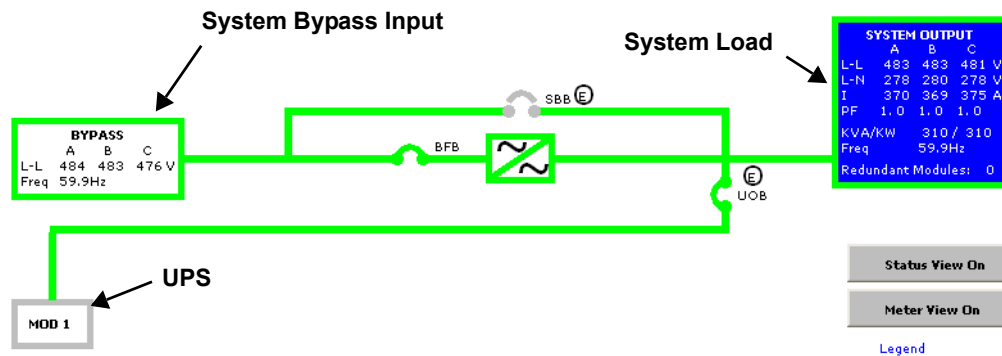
System Bypass Input

System Load

| SYSTEM OUTPUT | | | |
|---|---|---|---|
| | A | B | C |
| L-L | 483 | 483 | 481 V |
| L-N | 278 | 280 | 278 V |
| I | 370 | 369 | 375 A |
| PF | 1.0 | 1.0 | 1.0 |

KVA/KW 310 / 310
Freq 59.9Hz
Redundant Modules: 0

| BYPASS | | | |
|---|---|---|---|
| | A | B | C |
| L-L | 484 | 483 | 476 V |

Freq 59.9Hz

SBB E

BFB

E UOB

UPS

MOD 1

Status View On

Meter View On

Legend